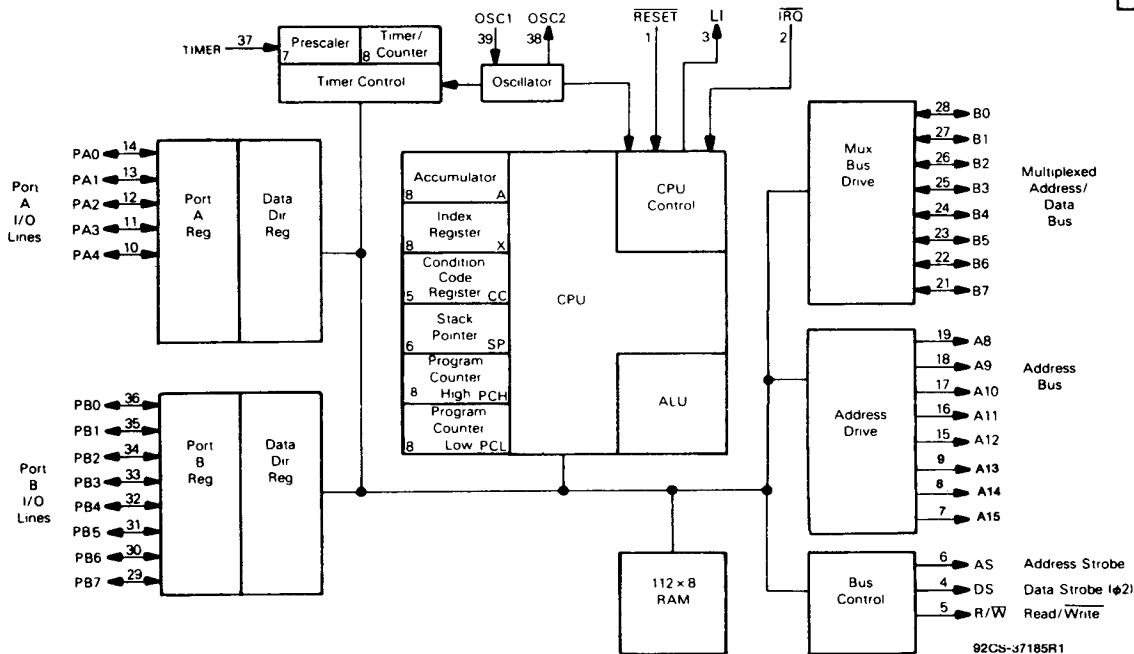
TIMER 37 Prescaler 7 Timer/ Counter 8 Timer Control

OSC1 39 OSC2 38 Oscillator

$\overline{RESET}$ 1 LI 3 $\overline{IRQ}$ 2

Port A I/O Lines

PA0 14
PA1 13
PA2 12
PA3 11
PA4 10

Port A Reg

Data Dir Reg

Accumulator 8 A
Index Register 8 X
Condition Code Register 5 CC
Stack Pointer 6 SP
Program Counter High 8 PCH
Program Counter Low 8 PCL

CPU

CPU Control

ALU

Port B I/O Lines

PB0 36
PB1 35
PB2 34
PB3 33
PB4 32
PB5 31
PB6 30
PB7 29

Port B Reg

Data Dir Reg

112 × 8 RAM

Mux Bus Drive

28 B0
27 B1
26 B2
25 B3
24 B4
23 B5
22 B6
21 B7

Multiplexed Address/ Data Bus

Address Drive

19 A8
18 A9
17 A10
16 A11
15 A12
9 A13
8 A14
7 A15

Address Bus

Bus Control

6 AS Address Strobe
4 DS Data Strobe (ϕ2)
5 R/$\overline{W}$ Read/$\overline{Write}$

92CS-37185R1